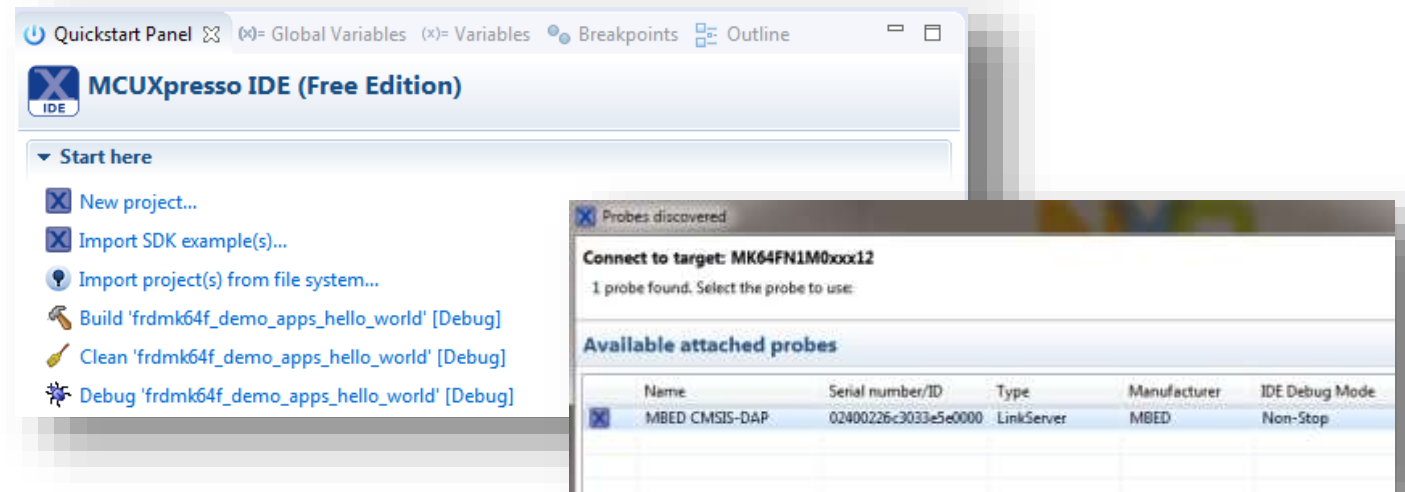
Quickstart Panel (x)= Global Variables (x)= Variables Breakpoints Outline

MCUXpresso IDE (Free Edition)

IDE

Start here

New project...

Import SDK example(s)...

Import project(s) from file system...

Build 'frdmk64f_demo_apps_hello_world' [Debug]

Clean 'frdmk64f_demo_apps_hello_world' [Debug]

Debug 'frdmk64f_demo_apps_hello_world' [Debug]

Probes discovered

Connect to target: MK64FN1M0xxx12

1 probe found. Select the probe to use:

Available attached probes

| | Name | Serial number/ID | Type | Manufacturer | IDE Debug Mode |
|---|---|---|---|---|---|
| | MBED CMSIS-DAP | 02400226c3033e5e0000 | LinkServer | MBED | Non-Stop |